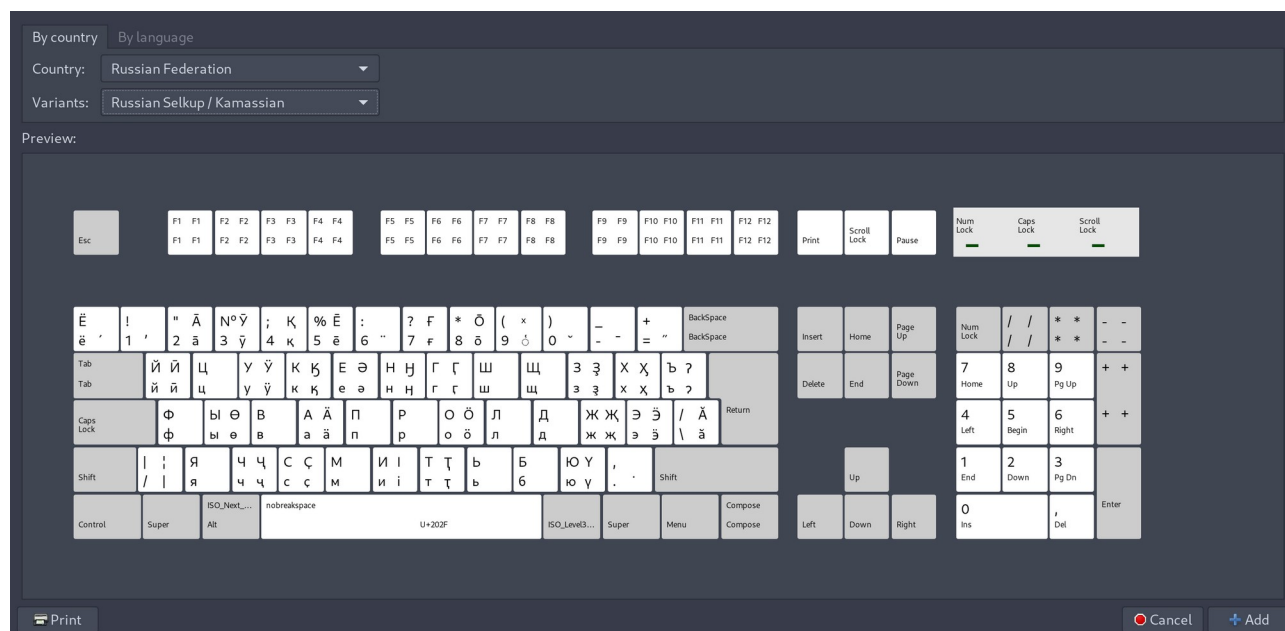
By country By language

Country: Russian Federation

Variants: Russian Selkup / Kamassian

Preview:

Esc

F1 F1 F1 F1 F2 F2 F2 F2 F3 F3 F3 F3 F4 F4 F4 F4

F5 F5 F5 F5 F6 F6 F6 F6 F7 F7 F7 F7 F8 F8 F8 F8

F9 F9 F9 F9 F10 F10 F10 F10 F11 F11 F11 F11 F12 F12 F12 F12

Print Scroll Lock Pause

Num Lock Caps Lock Scroll Lock

Ё ё ′ ! 1 ′ " Ā 2 ā № Ӯ 3 ӯ ; Ӄ 4 ӄ % Ē 5 ē : ¨ 6 ¨ ? Ғ 7 ғ * Ō 8 ō ( × 9 ◌̇ ) 0 ˘ _ - - + = ″ BackSpace BackSpace

Tab Tab Й Ӣ й ӣ Ц ц У Ӱ у ӱ К Ӄ к ӄ Е Ә е ә Н Ң н ң Г Ғ г ғ Ш ш Щ щ З Ȝ з ȝ Х Ҳ х ҳ Ъ ? ъ ?

Caps Lock Ф ф Ы Ө ы ө В в А Ä а ä П п Р р О Ö о ö Л л Д д Ж Җ ж җ Э Ӛ э ӛ / Ă \ ă Return

Shift | ¦ / | Я я Ч Ҷ ч ҷ С Ç с ç М м И I и і Т Ţ т ţ Ь ь Б б Ю Ү ю ү , . . Shift

Control Super ISO_Next_... Alt nobreakspace U+202F ISO_Level3... Super Menu Compose Compose

Insert Home Page Up Delete End Page Down Up Left Down Right

Num Lock / / / / * * * * - - - - 7 Home 8 Up 9 Pg Up + + 4 Left 5 Begin 6 Right + + 1 End 2 Down 3 Pg Dn Enter 0 Ins , Del

Print

Cancel Add